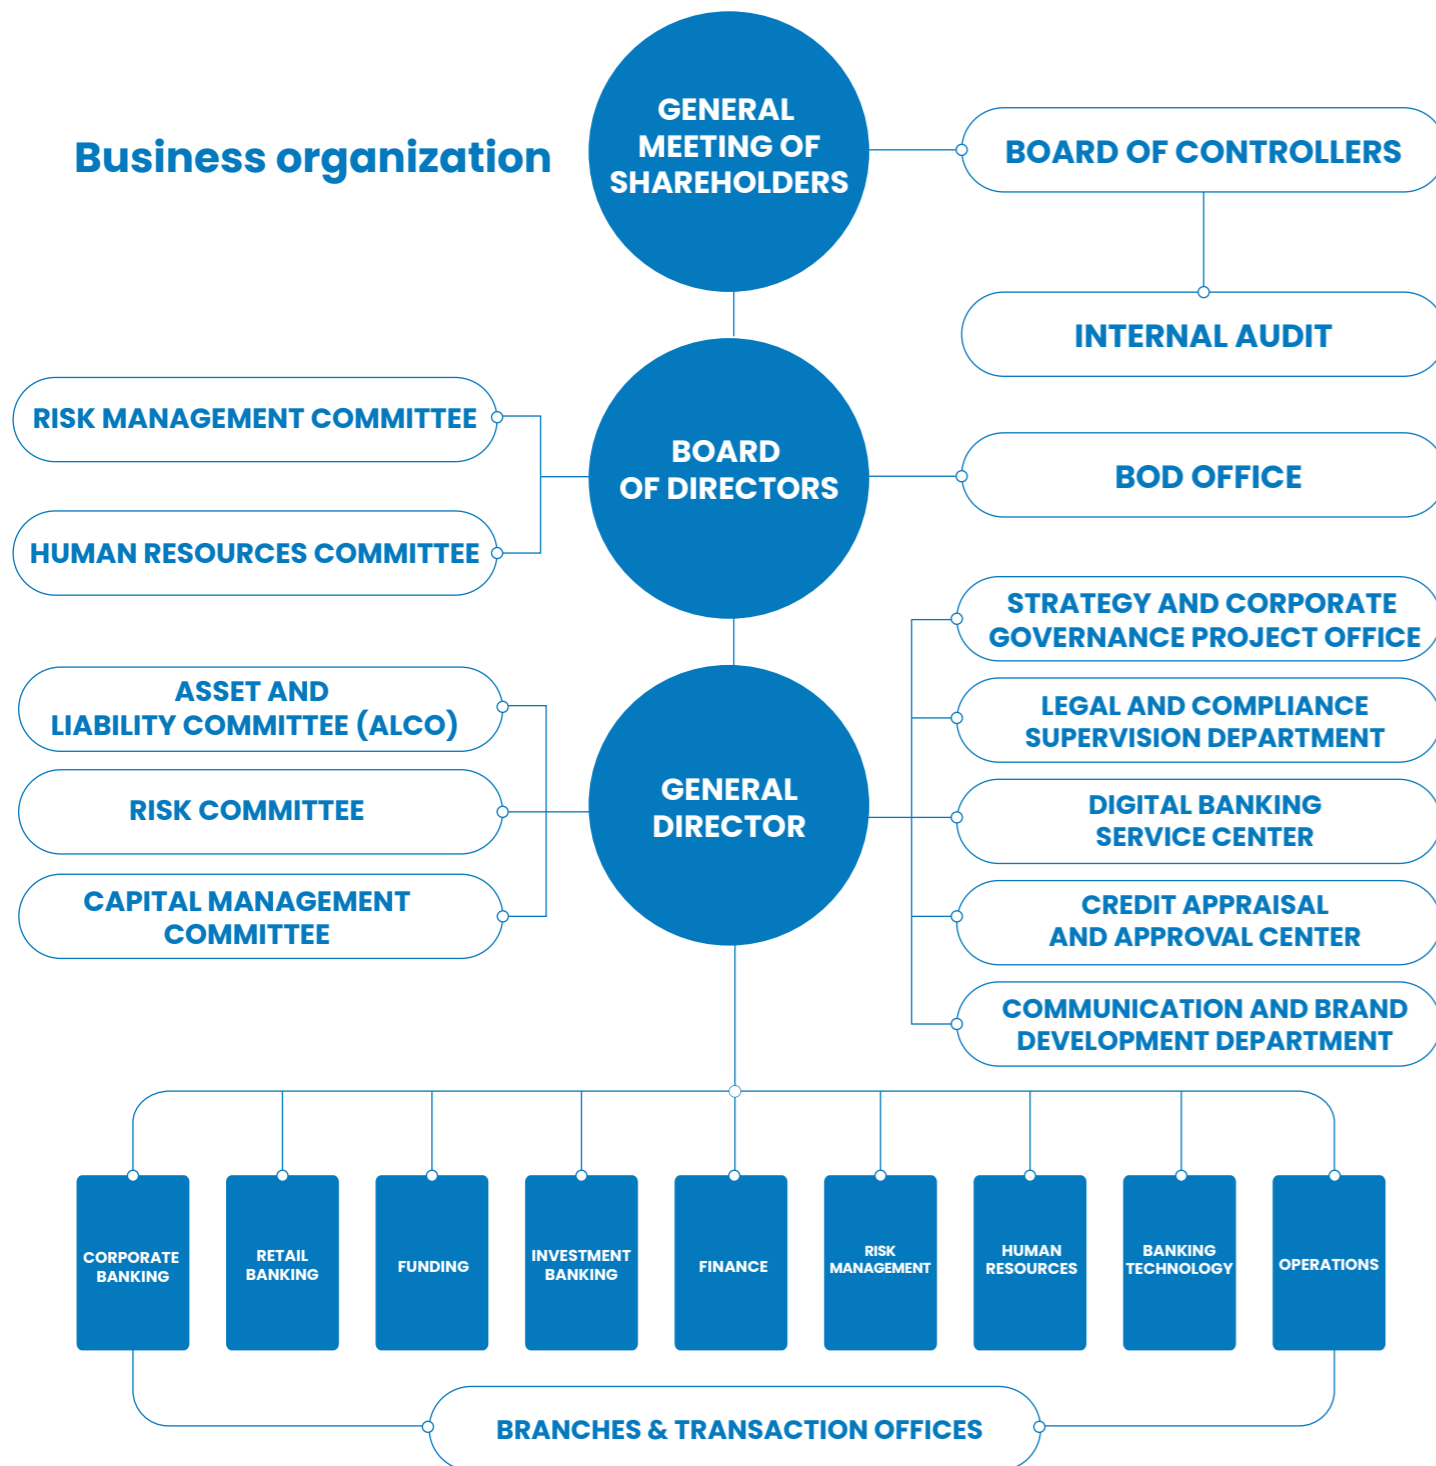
Business organization

GENERAL MEETING OF SHAREHOLDERS

BOARD OF CONTROLLERS

INTERNAL AUDIT

RISK MANAGEMENT COMMITTEE

HUMAN RESOURCES COMMITTEE

BOARD OF DIRECTORS

BOD OFFICE

STRATEGY AND CORPORATE GOVERNANCE PROJECT OFFICE

ASSET AND LIABILITY COMMITTEE (ALCO)

RISK COMMITTEE

CAPITAL MANAGEMENT COMMITTEE

GENERAL DIRECTOR

LEGAL AND COMPLIANCE SUPERVISION DEPARTMENT

DIGITAL BANKING SERVICE CENTER

CREDIT APPRAISAL AND APPROVAL CENTER

COMMUNICATION AND BRAND DEVELOPMENT DEPARTMENT

CORPORATE BANKING

RETAIL BANKING

FUNDING

INVESTMENT BANKING

FINANCE

RISK MANAGEMENT

HUMAN RESOURCES

BANKING TECHNOLOGY

OPERATIONS

BRANCHES & TRANSACTION OFFICES